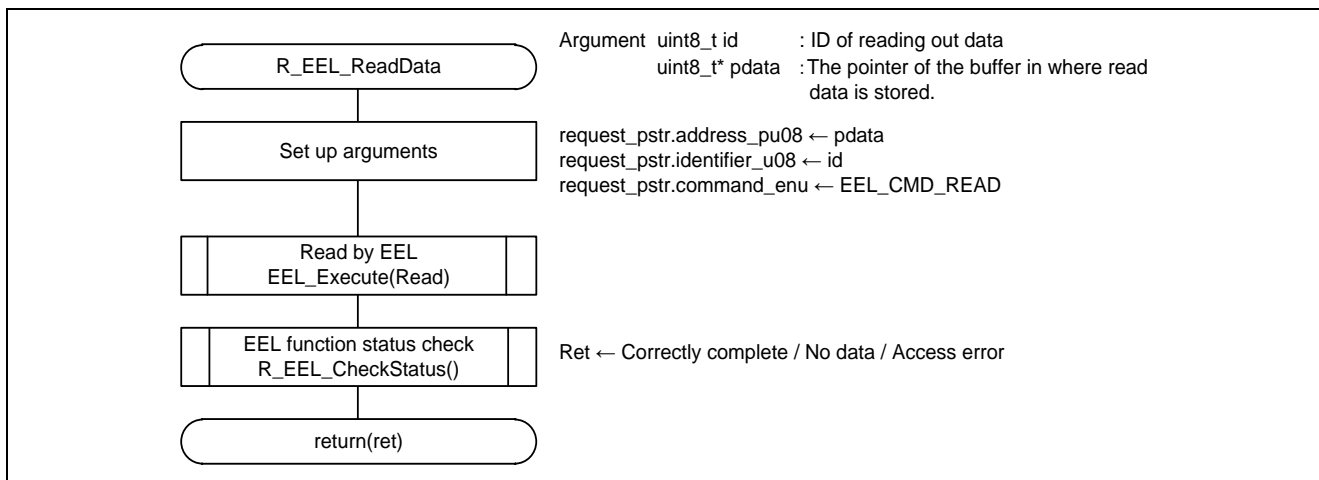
R_EEL_ReadData

Argument uint8_t id : ID of reading out data
uint8_t* pdata : The pointer of the buffer in where read data is stored.

Set up arguments

request_pstr.address_pu08 ← pdata
request_pstr.identifier_u08 ← id
request_pstr.command_enu ← EEL_CMD_READ

Read by EEL
EEL_Execute(Read)

EEL function status check
R_EEL_CheckStatus()

Ret ← Correctly complete / No data / Access error

return(ret)